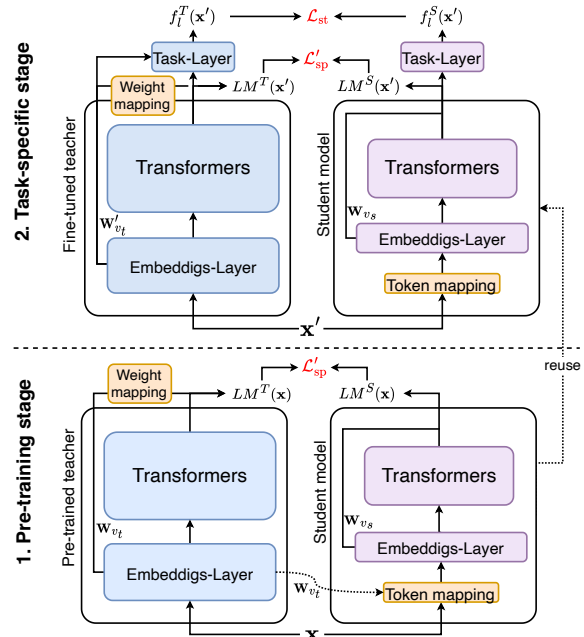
2. Task-specific stage

$f_l^T(\mathbf{x}')$ $\mathcal{L}_{\text{st}}$ $f_l^S(\mathbf{x}')$

Task-Layer

Task-Layer

$\mathcal{L}'_{\text{sp}}$

Weight mapping

$LM^T(\mathbf{x}')$

$LM^S(\mathbf{x}')$

Fine-tuned teacher

Transformers

$\mathbf{W}'_{v_t}$

Embeddigs-Layer

Student model

Transformers

$\mathbf{W}_{v_s}$

Embeddigs-Layer

Token mapping

$\mathbf{x}'$

reuse

1. Pre-training stage

Weight mapping

$\mathcal{L}'_{\text{sp}}$

$LM^T(\mathbf{x})$

$LM^S(\mathbf{x})$

Pre-trained teacher

Transformers

$\mathbf{W}_{v_t}$

Embeddigs-Layer

$\mathbf{W}_{v_t}$

Student model

Transformers

$\mathbf{W}_{v_s}$

Embeddigs-Layer

Token mapping

$\mathbf{x}$